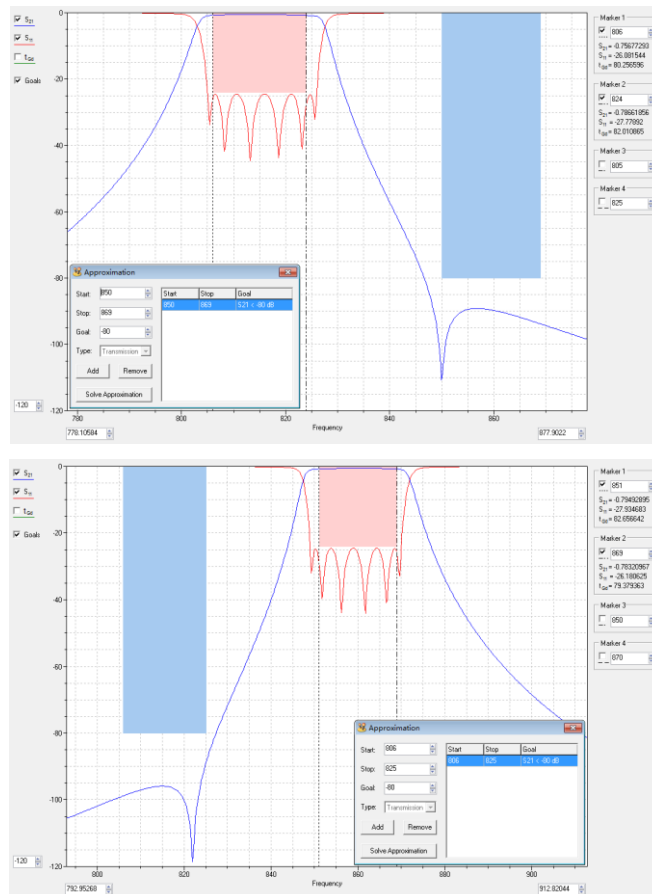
$S_{21}$

$S_{11}$

$t_{Gd}$

Goals

0

-20

-40

-60

-80

-100

-120

790 800 820 840 860

Frequency

778.10584

877.9022

Approximation

Start: 850

Stop: 869

Goal: -80

Type: Transmission

Add

Remove

Solve Approximation

| Start | Stop | Goal |
|---|---|---|
| 850 | 869 | S21 < -80 dB |

Marker 1

806

$S_{21}$ = -0.75677293
$S_{11}$ = -26.881544
$t_{Gd}$ = 80.256596

Marker 2

824

$S_{21}$ = -0.78661856
$S_{11}$ = -27.77892
$t_{Gd}$ = 82.010865

Marker 3

805

Marker 4

825

$S_{21}$

$S_{11}$

$t_{Gd}$

Goals

0

-20

-40

-60

-80

-100

-120

800 820 840 860 880 900

Frequency

792.95268

912.82044

Approximation

Start: 806

Stop: 825

Goal: -80

Type: Transmission

Add

Remove

Solve Approximation

| Start | Stop | Goal |
|---|---|---|
| 806 | 825 | S21 < -80 dB |

Marker 1

851

$S_{21}$ = -0.79492895
$S_{11}$ = -27.934683
$t_{Gd}$ = 82.656642

Marker 2

869

$S_{21}$ = -0.78320957
$S_{11}$ = -26.180625
$t_{Gd}$ = 79.379363

Marker 3

850

Marker 4

870